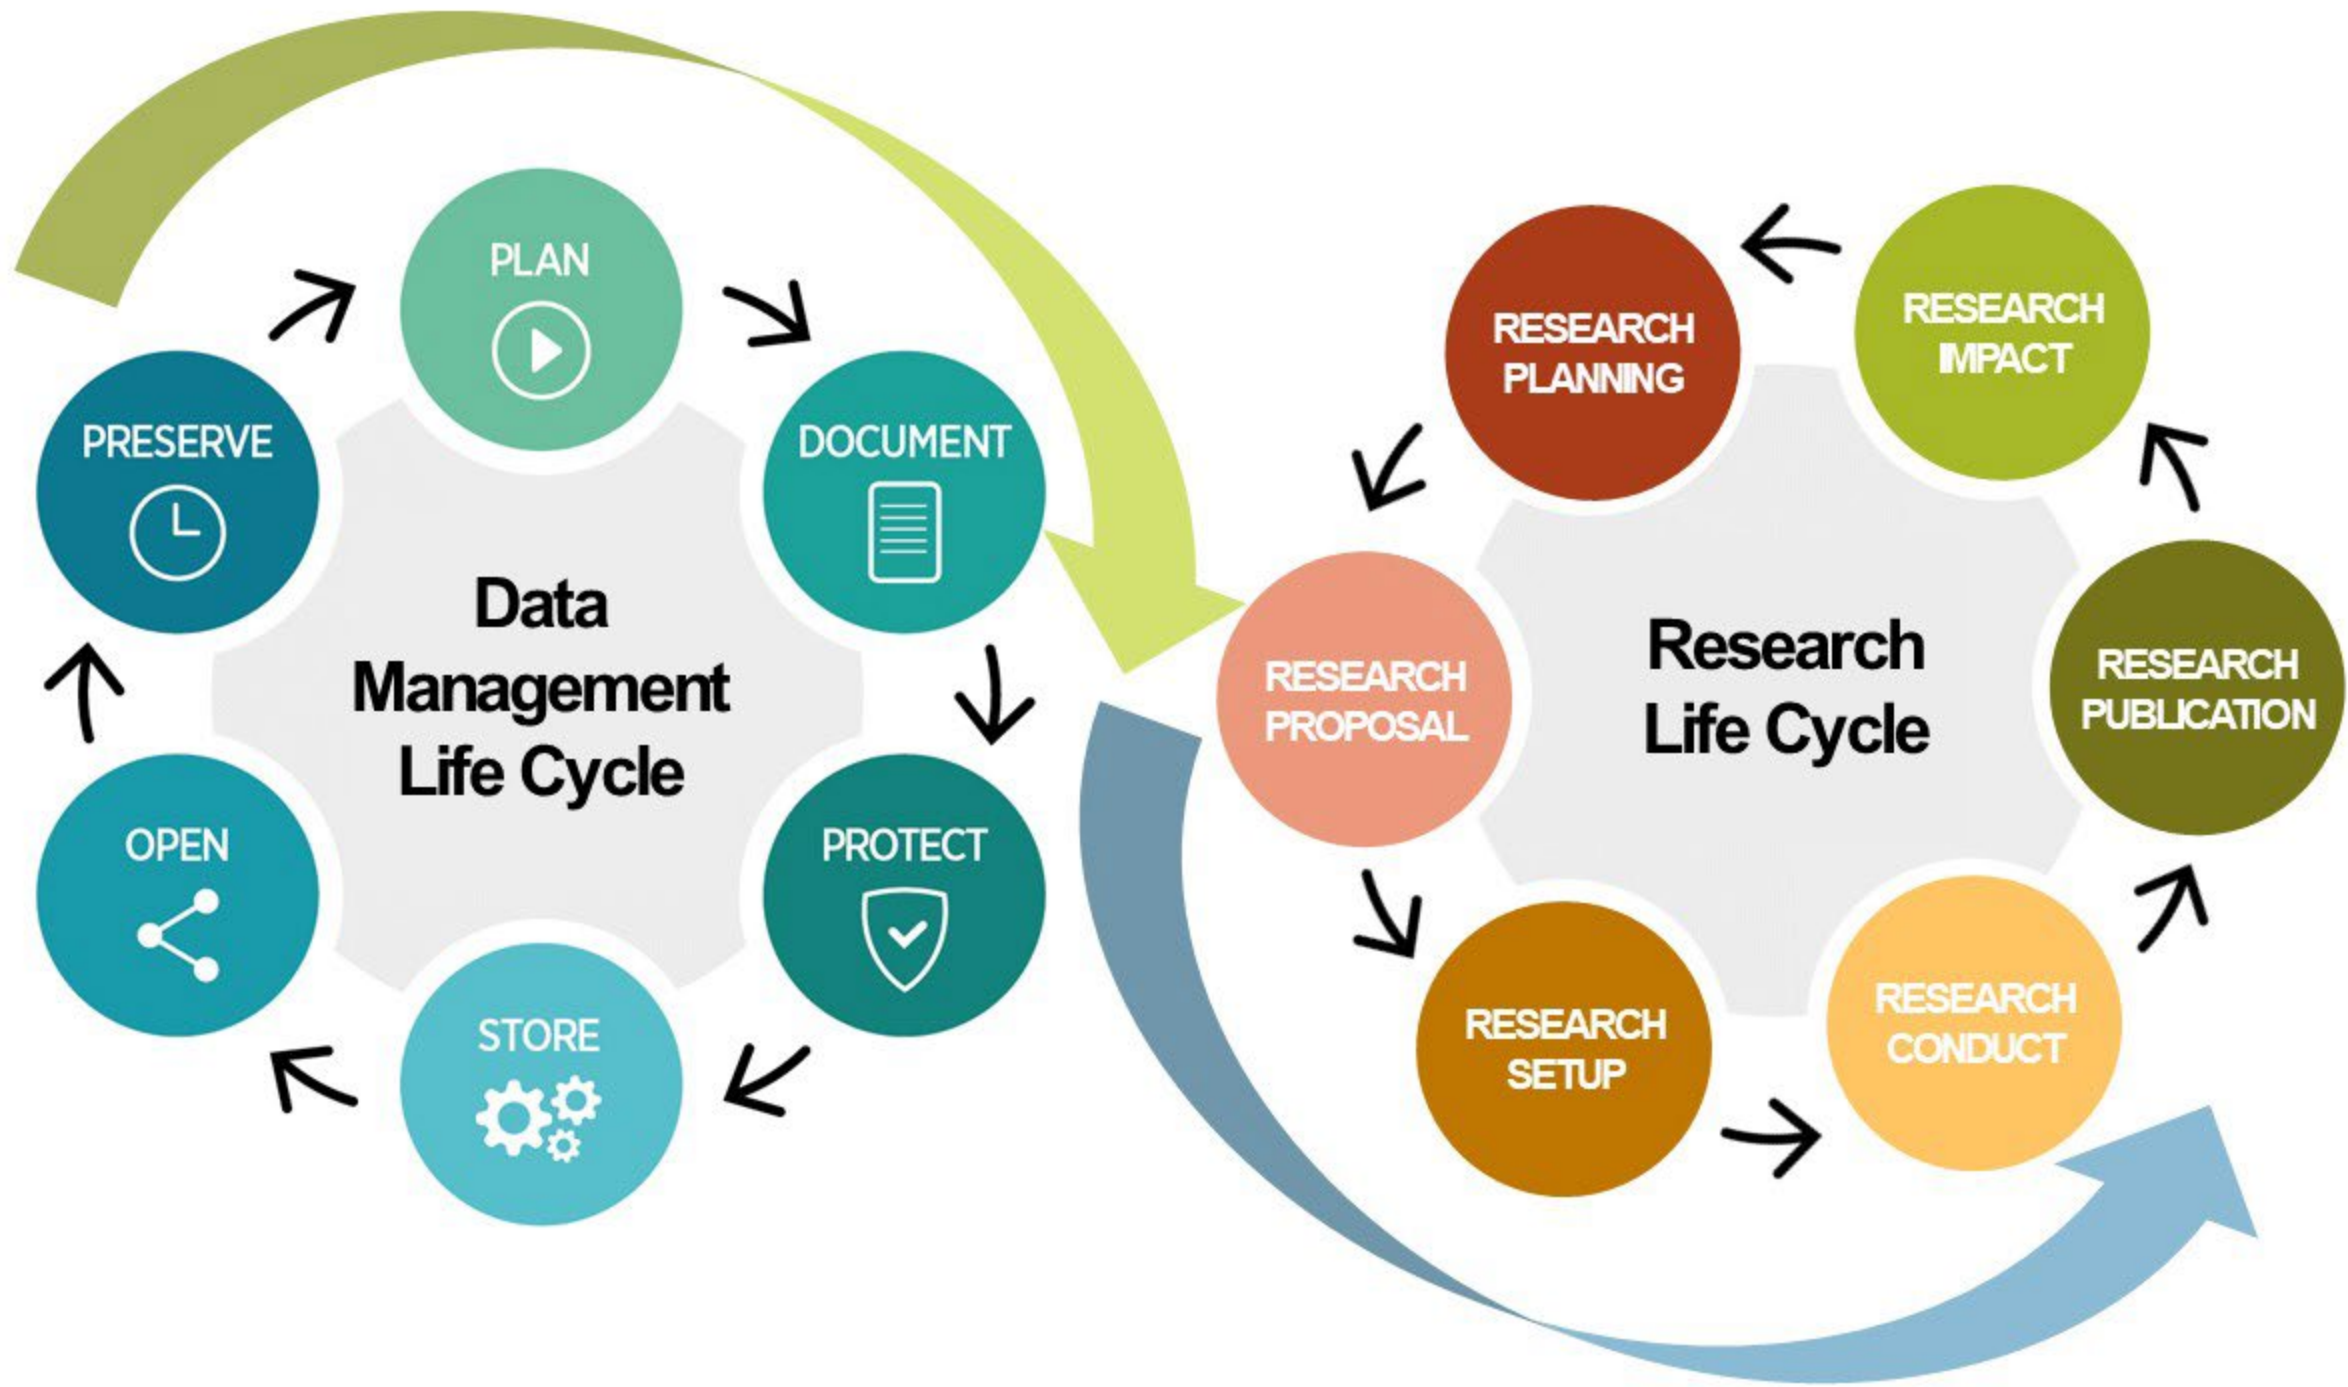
Data Management Life Cycle

PLAN

DOCUMENT

PROTECT

STORE

OPEN

PRESERVE

Research Life Cycle

RESEARCH PLANNING

RESEARCH IMPACT

RESEARCH PUBLICATION

RESEARCH CONDUCT

RESEARCH SETUP

RESEARCH PROPOSAL